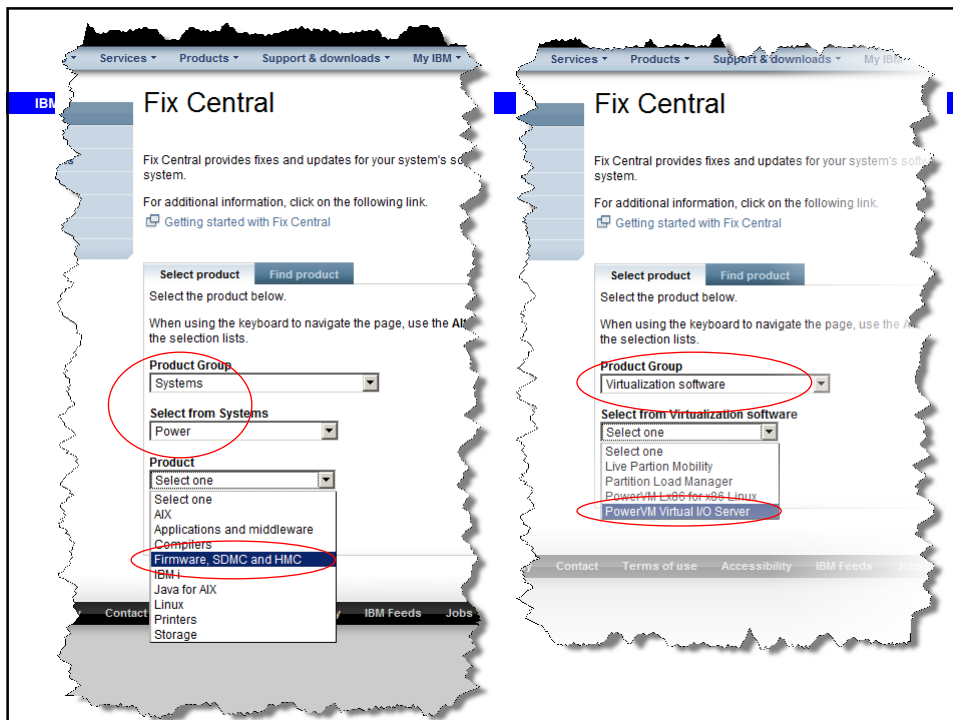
Services ▾ Products ▾ Support & downloads ▾ My IBM ▾

IBM

Fix Central

Fix Central provides fixes and updates for your system's so system.

For additional information, click on the following link.

Getting started with Fix Central

Select product | Find product

Select the product below.

When using the keyboard to navigate the page, use the Alt the selection lists.

Product Group
Systems

Select from Systems
Power

Product
Select one

Select one
AIX
Applications and middleware
Compilers
Firmware, SDMC and HMC
IBM i
Java for AIX
Linux
Printers
Storage

Contact | IBM Feeds | Jobs

Services ▾ Products ▾ Support & downloads ▾ My IBM ▾

Fix Central

Fix Central provides fixes and updates for your system's soft system.

For additional information, click on the following link.

Getting started with Fix Central

Select product | Find product

Select the product below.

When using the keyboard to navigate the page, use the A the selection lists.

Product Group
Virtualization software

Select from Virtualization software
Select one

Select one
Live Partion Mobility
Partition Load Manager
PowerVM Lx86 for x86 Linux
PowerVM Virtual I/O Server

Contact | Terms of use | Accessibility | IBM Feeds | Jobs